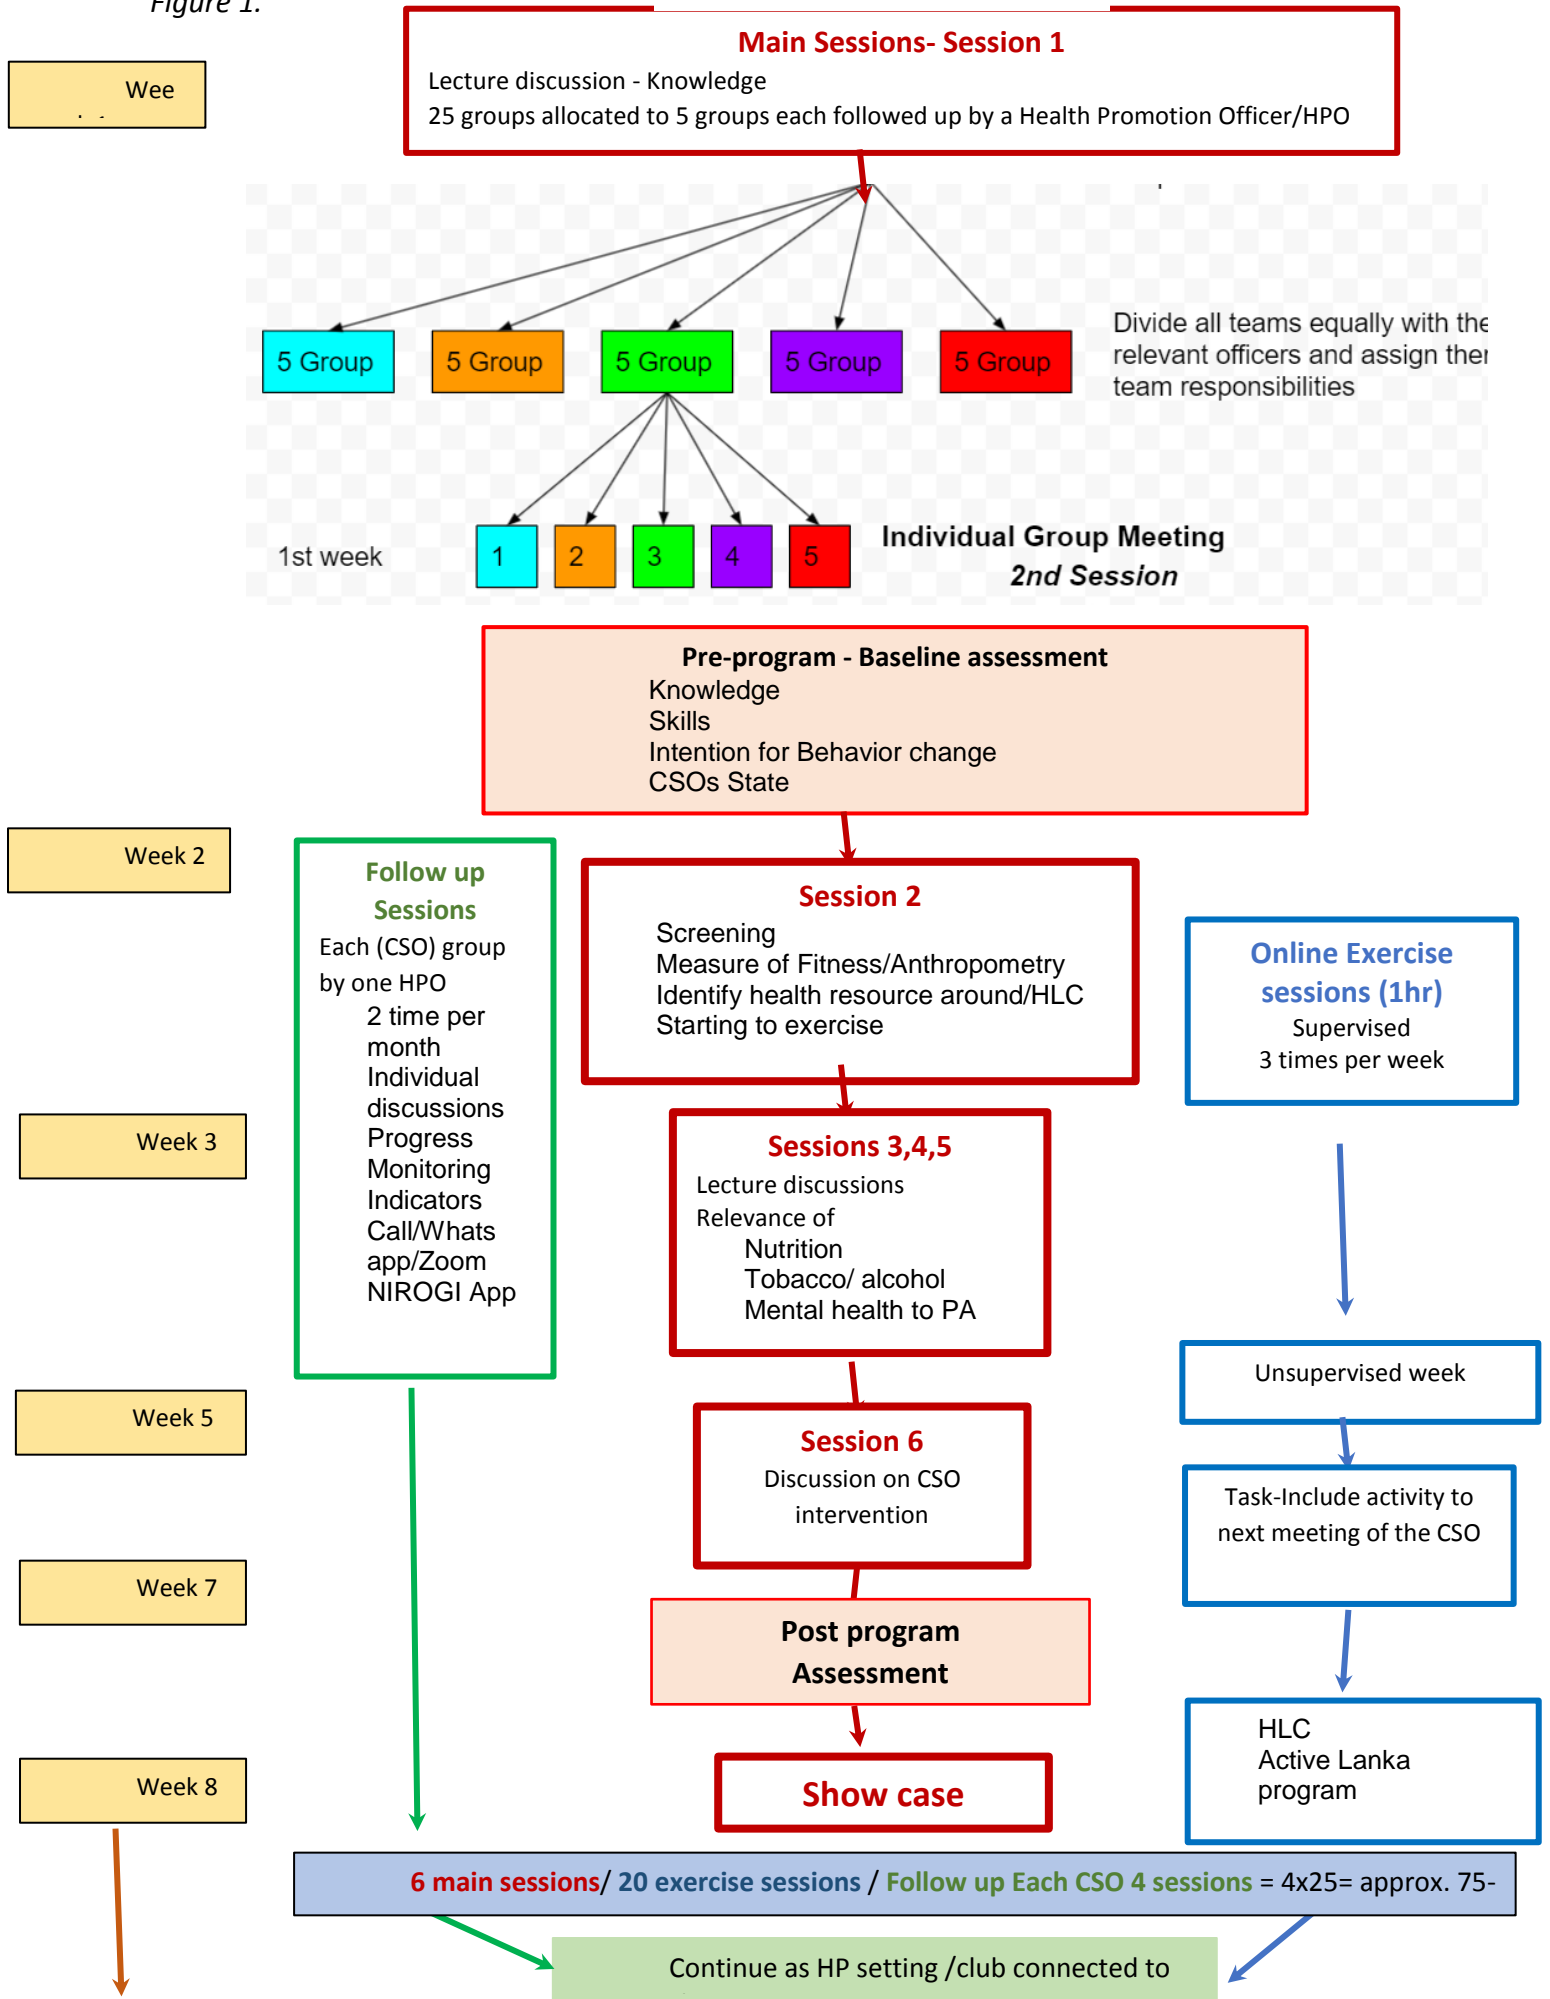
Figure 1.

Wee

Main Sessions- Session 1
Lecture discussion - Knowledge
25 groups allocated to 5 groups each followed up by a Health Promotion Officer/HPO

5 Group
5 Group
5 Group
5 Group
5 Group

Divide all teams equally with the relevant officers and assign ther team responsibilities

1st week
1
2
3
4
5

Individual Group Meeting
2nd Session

Pre-program - Baseline assessment
Knowledge
Skills
Intention for Behavior change
CSOs State

Week 2

Follow up Sessions
Each (CSO) group by one HPO
2 time per month
Individual discussions
Progress Monitoring
Indicators
Call/Whats app/Zoom
NIROGI App

Session 2
Screening
Measure of Fitness/Anthropometry
Identify health resource around/HLC
Starting to exercise

Online Exercise sessions (1hr)
Supervised
3 times per week

Week 3

Sessions 3,4,5
Lecture discussions
Relevance of
Nutrition
Tobacco/ alcohol
Mental health to PA

Unsupervised week

Week 5

Session 6
Discussion on CSO intervention

Task-Include activity to next meeting of the CSO

Week 7

Post program Assessment

HLC
Active Lanka program

Week 8

Show case

6 main sessions/ 20 exercise sessions / Follow up Each CSO 4 sessions = 4x25= approx. 75-

Continue as HP setting /club connected to